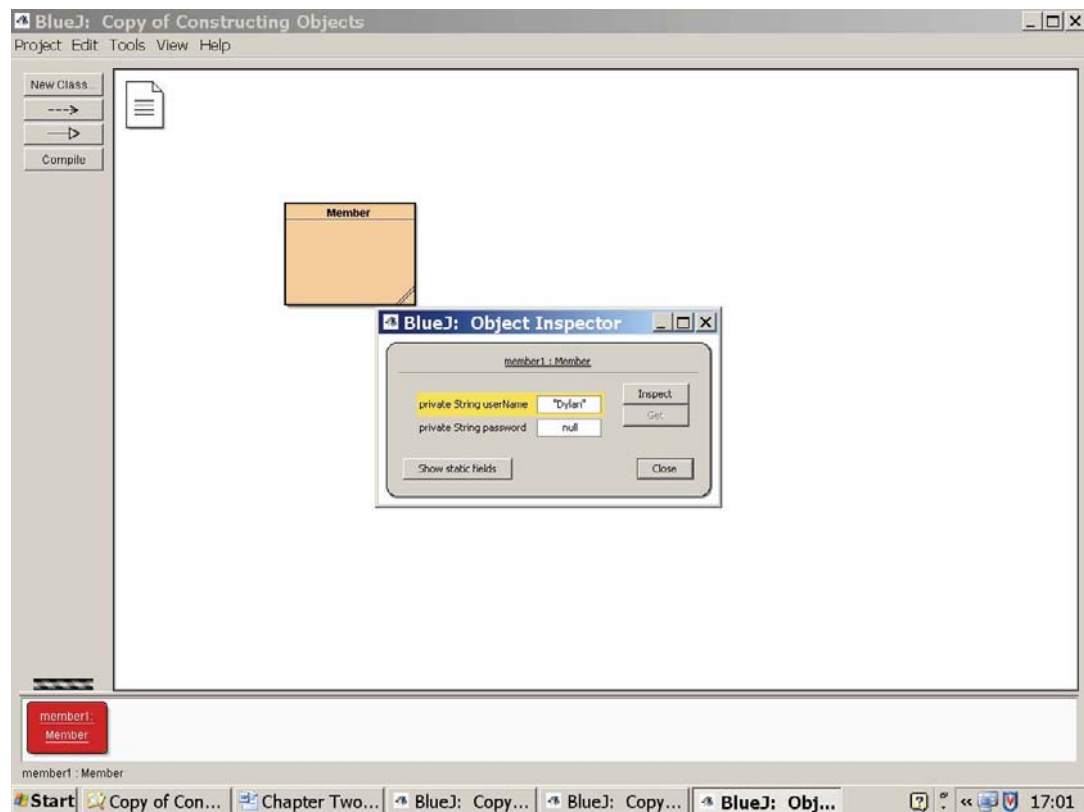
BlueJ: Copy of Constructing Objects

Project Edit Tools View Help

New Class...

--->

—▷

Compile

Member

BlueJ: Object Inspector

member1 : Member

private String userName "Dylan"

private String password null

Inspect

Get

Show static fields

Close

member1: Member

member1 : Member

Start Copy of Con... Chapter Two... BlueJ: Copy... BlueJ: Copy... BlueJ: Obj... 17:01